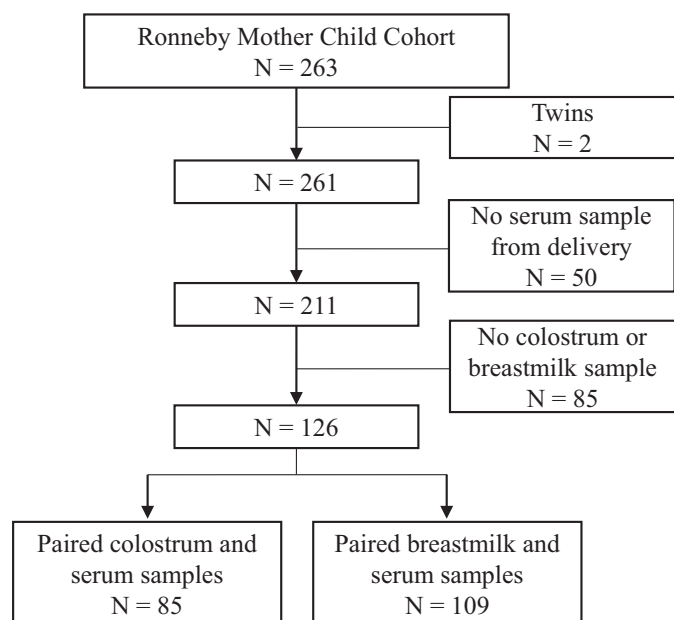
Ronneby Mother Child Cohort
N = 263

Twins
N = 2

N = 261

No serum sample from delivery
N = 50

N = 211

No colostrum or breastmilk sample
N = 85

N = 126

Paired colostrum and serum samples
N = 85

Paired breastmilk and serum samples
N = 109